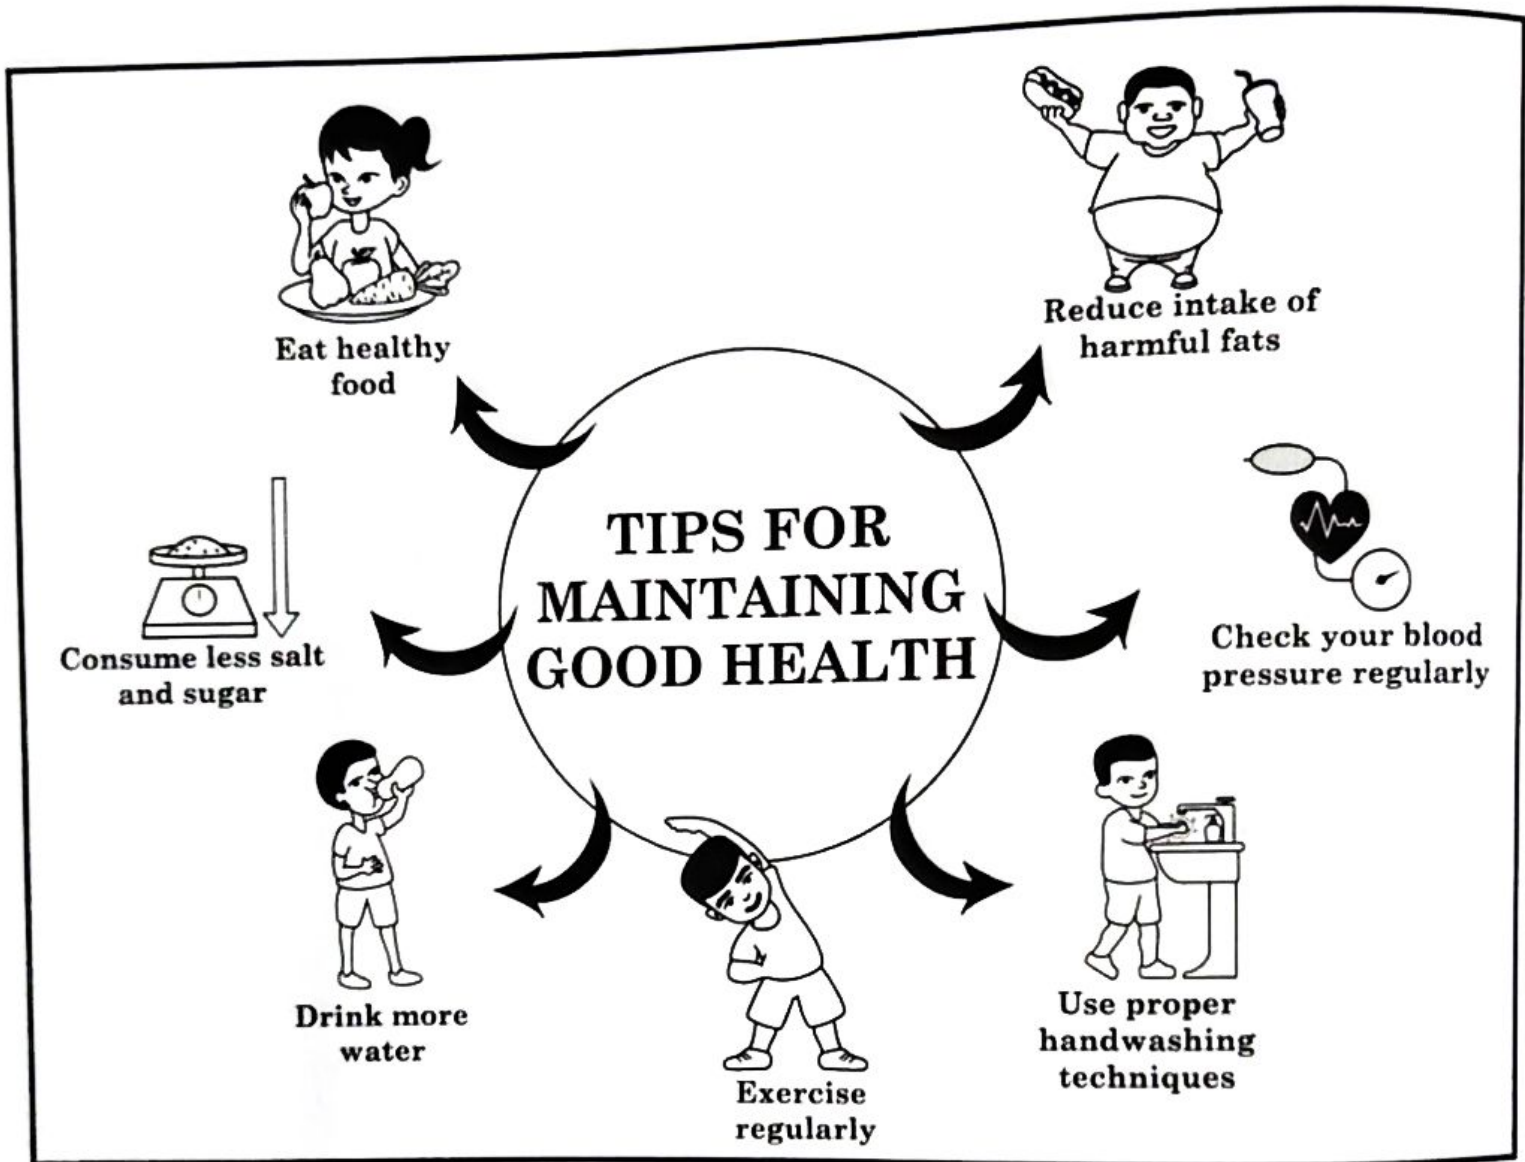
TIPS FOR MAINTAINING GOOD HEALTH

Eat healthy food

Reduce intake of harmful fats

Check your blood pressure regularly

Use proper handwashing techniques

Exercise regularly

Drink more water

Consume less salt and sugar